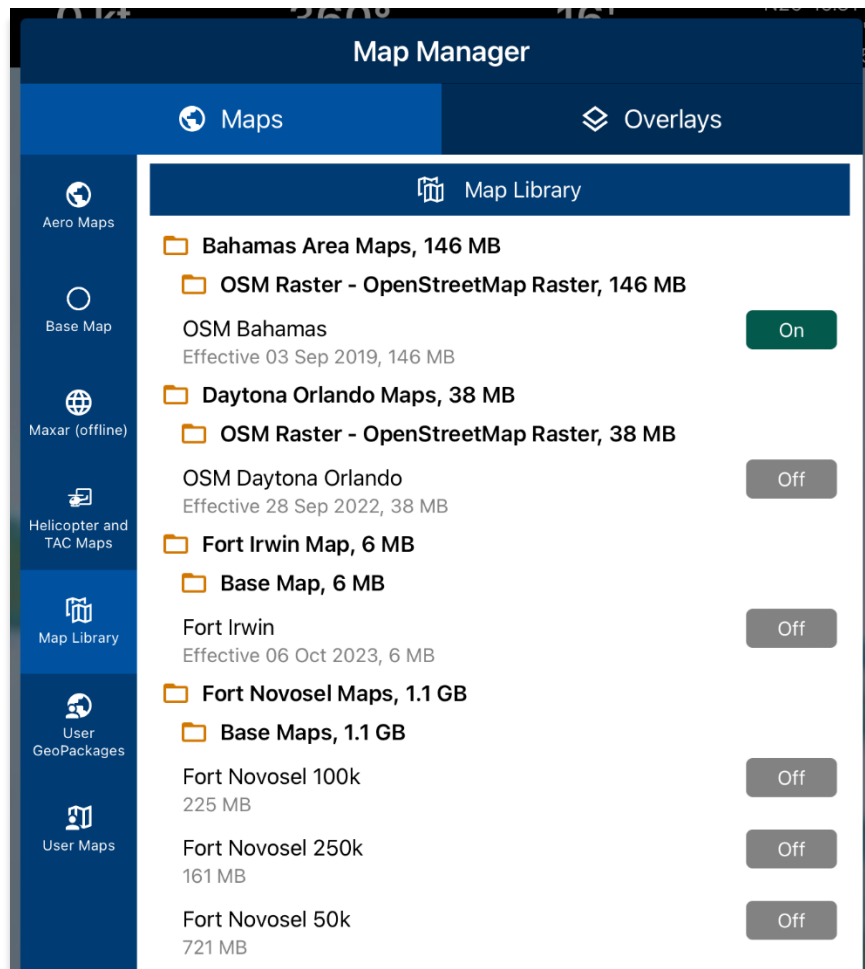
Map Manager

Maps

Overlays

Aero Maps

Base Map

Maxar (offline)

Helicopter and TAC Maps

Map Library

User GeoPackages

User Maps

Map Library

Bahamas Area Maps, 146 MB

OSM Raster - OpenStreetMap Raster, 146 MB

OSM Bahamas
Effective 03 Sep 2019, 146 MB
On

Daytona Orlando Maps, 38 MB

OSM Raster - OpenStreetMap Raster, 38 MB

OSM Daytona Orlando
Effective 28 Sep 2022, 38 MB
Off

Fort Irwin Map, 6 MB

Base Map, 6 MB

Fort Irwin
Effective 06 Oct 2023, 6 MB
Off

Fort Novosel Maps, 1.1 GB

Base Maps, 1.1 GB

Fort Novosel 100k
225 MB
Off

Fort Novosel 250k
161 MB
Off

Fort Novosel 50k
721 MB
Off